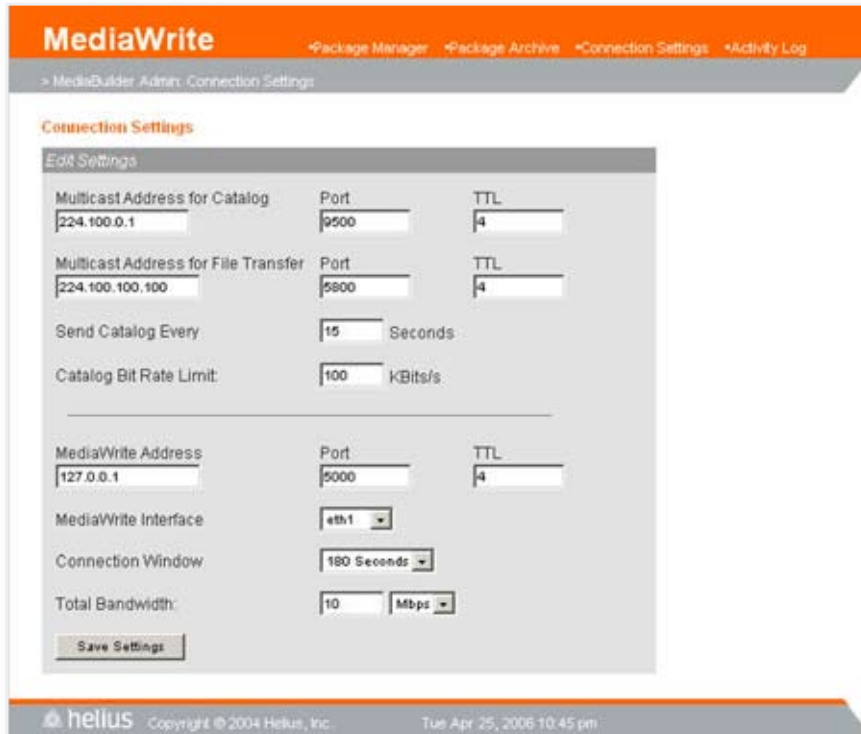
MediaWrite

•Package Manager •Package Archive •Connection Settings •Activity Log

> MediaBuilder Admin: Connection Settings

Connection Settings

Edit Settings

Multicast Address for Catalog
224.100.0.1
Port
9500
TTL
4

Multicast Address for File Transfer
224.100.100.100
Port
5800
TTL
4

Send Catalog Every 15 Seconds

Catalog Bit Rate Limit: 100 KBits/s

MediaWrite Address
127.0.0.1
Port
5000
TTL
4

MediaWrite Interface eth1

Connection Window 180 Seconds

Total Bandwidth: 10 Mbps

Save Settings

helius Copyright © 2004 Helius, Inc. Tue Apr 25, 2006 10:45 pm